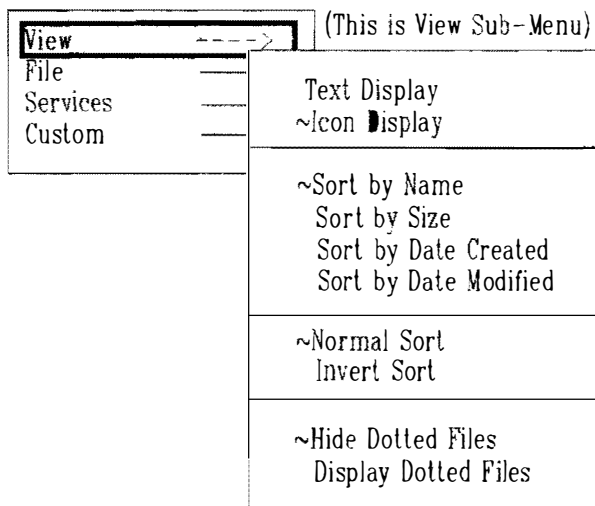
View
File
Services
Custom

(This is View Sub-Menu)

Text Display
~Icon Display

~Sort by Name
Sort by Size
Sort by Date Created
Sort by Date Modified

~Normal Sort
Invert Sort

~Hide Dotted Files
Display Dotted Files